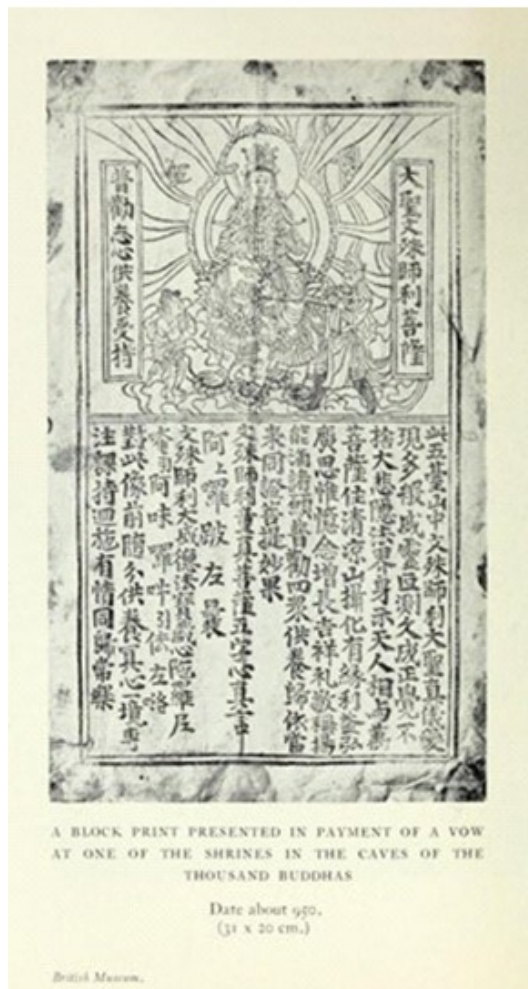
大聖文殊師利菩薩

普勸志心供養受持

此五臺山中文殊師利大聖真儀變現多般威靈叵測久成正覺不捨大悲隱法界身示天人相與萬菩薩住清涼山攝化有緣利益弘廣思惟憶念增長吉祥禮敬稱揚能滿諸願普勸四眾供養歸依當來同證菩提妙果

文殊師利童真菩薩五字心真言

阿上 囉 跛 左 曩

文殊師利大威德法寶藏心陀羅尼

唵 阿 味 囉 吽 引 佉 左 洛

對此像前隨分供養其心一境專注課持回施有情同歸常樂

A BLOCK PRINT PRESENTED IN PAYMENT OF A VOW AT ONE OF THE SHRINES IN THE CAVES OF THE THOUSAND BUDDHAS

Date about 950.
(31 x 20 cm.)

British Museum.